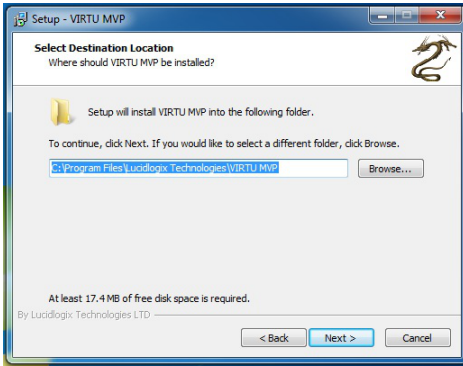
Setup - VIRTU MVP

Select Destination Location
Where should VIRTU MVP be installed?

Setup will install VIRTU MVP into the following folder.

To continue, click Next. If you would like to select a different folder, click Browse.

C:\Program Files\Lucidlogix Technologies\VIRTU MVP

Browse...

At least 17.4 MB of free disk space is required.

By Lucidlogix Technologies LTD

< Back

Next >

Cancel